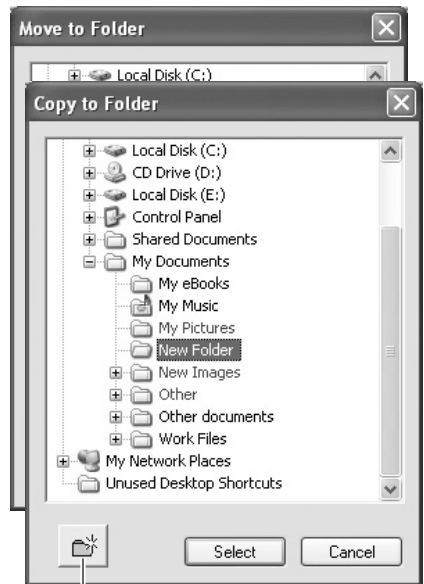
Move to Folder

Local Disk (C:)

Copy to Folder

Local Disk (C:)
CD Drive (D:)
Local Disk (E:)
Control Panel
Shared Documents
My Documents
My eBooks
My Music
My Pictures
New Folder
New Images
Other
Other documents
Work Files
My Network Places
Unused Desktop Shortcuts

Select
Cancel